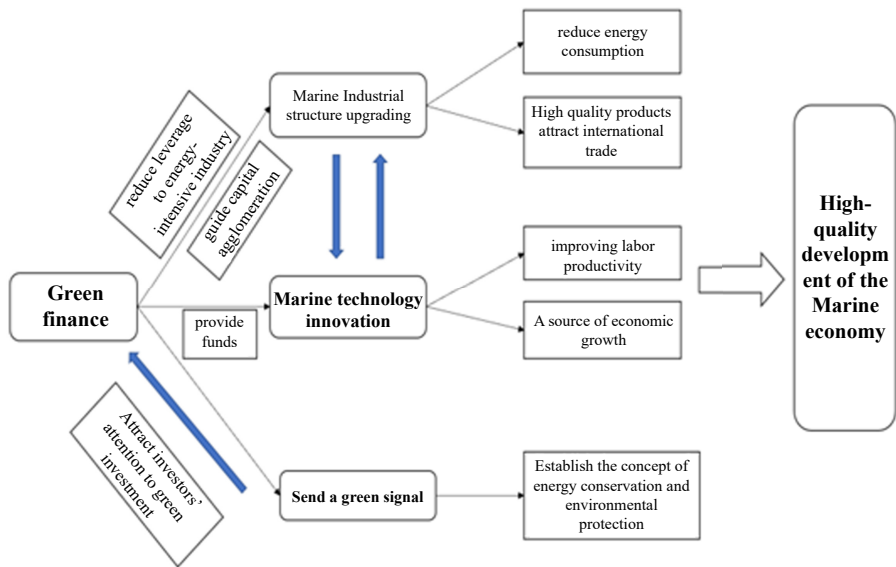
Green finance

reduce leverage to energy-intensive industry

guide capital agglomeration

provide funds

Attract investors' attention to green investment

Marine Industrial structure upgrading

Marine technology innovation

Send a green signal

reduce energy consumption

High quality products attract international trade

improving labor productivity

A source of economic growth

Establish the concept of energy conservation and environmental protection

High-quality development of the Marine economy